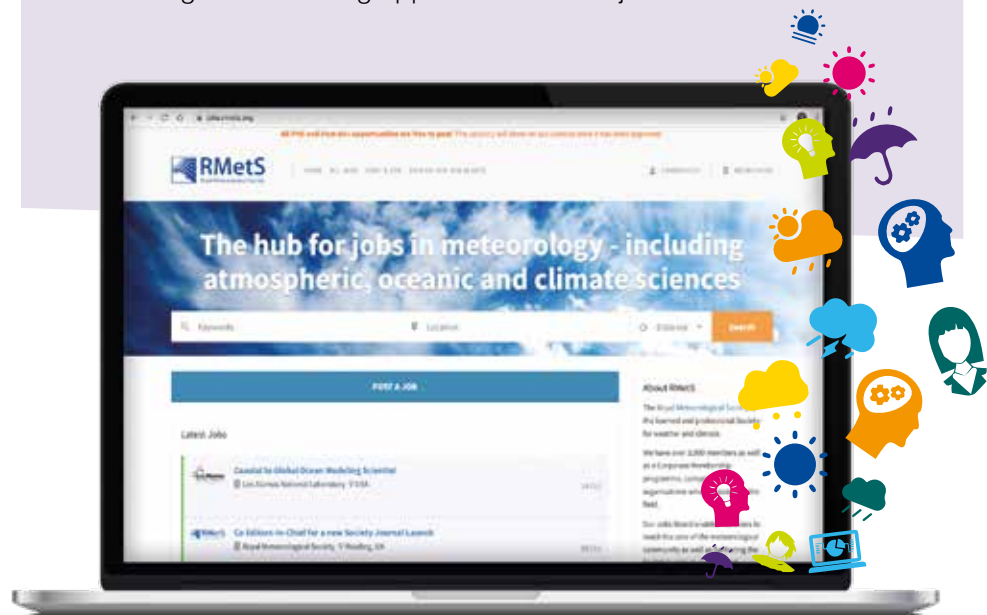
RMetS

The hub for jobs in meteorology - including atmospheric, oceanic and climate sciences

Keywords

Location

Search

POST A JOB

Latest Jobs

Coastal to Global Ocean Modeling Scientist

Co-Editors-in-Chief for a new Society Journal Launch

Royal Meteorological Society

About RMetS

The Royal Meteorological Society is the learned and professional Society for weather and climate.

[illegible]